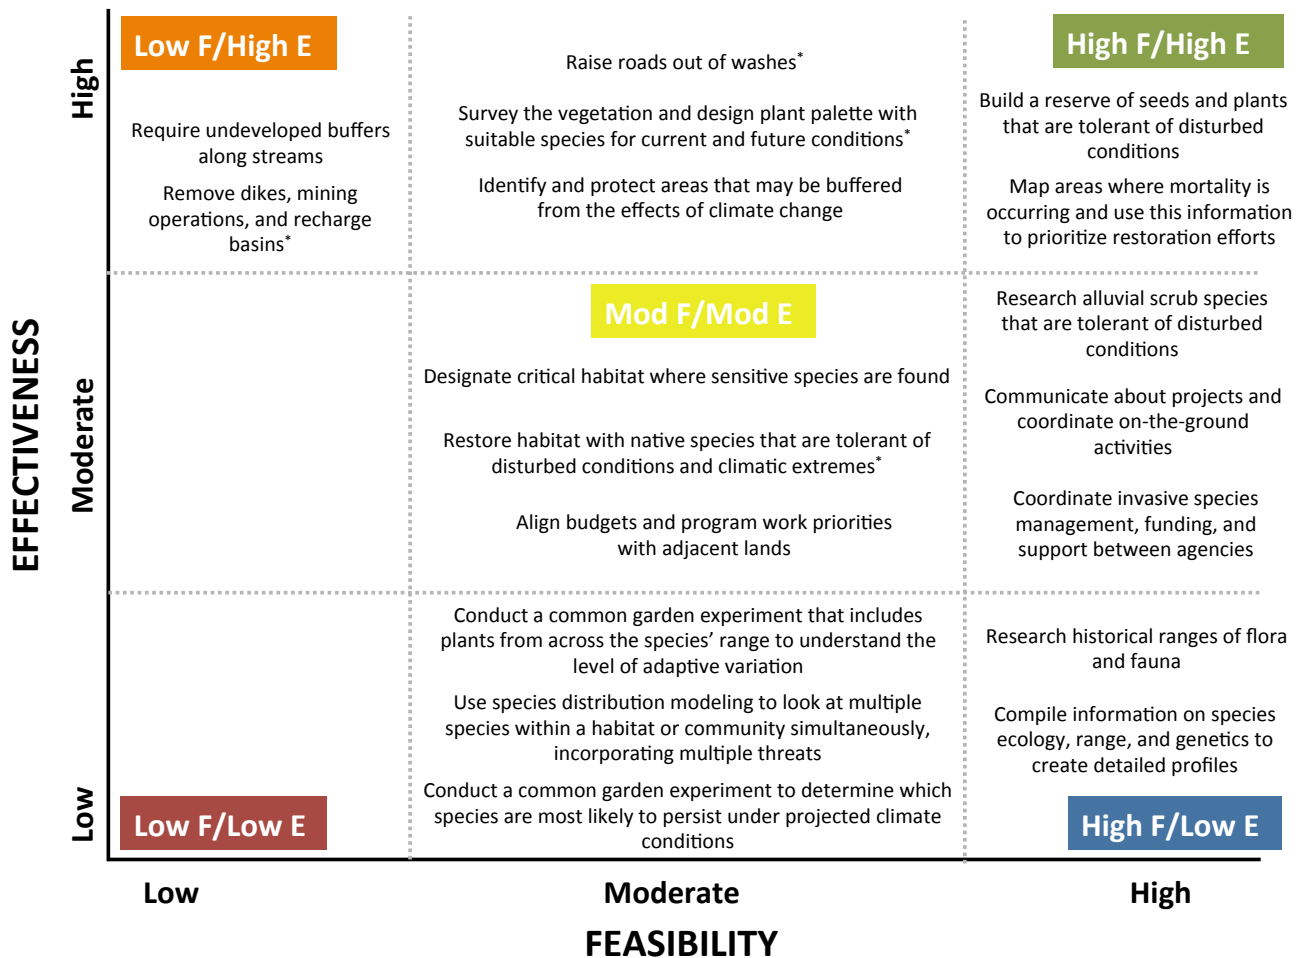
EFFECTIVENESS

High

Low F/High E

Require undeveloped buffers along streams

Remove dikes, mining operations, and recharge basins*

Raise roads out of washes*

Survey the vegetation and design plant palette with suitable species for current and future conditions*

Identify and protect areas that may be buffered from the effects of climate change

High F/High E

Build a reserve of seeds and plants that are tolerant of disturbed conditions

Map areas where mortality is occurring and use this information to prioritize restoration efforts

Moderate

Mod F/Mod E

Designate critical habitat where sensitive species are found

Restore habitat with native species that are tolerant of disturbed conditions and climatic extremes*

Align budgets and program work priorities with adjacent lands

Research alluvial scrub species that are tolerant of disturbed conditions

Communicate about projects and coordinate on-the-ground activities

Coordinate invasive species management, funding, and support between agencies

Low

Low F/Low E

Conduct a common garden experiment that includes plants from across the species' range to understand the level of adaptive variation

Use species distribution modeling to look at multiple species within a habitat or community simultaneously, incorporating multiple threats

Conduct a common garden experiment to determine which species are most likely to persist under projected climate conditions

Research historical ranges of flora and fauna

Compile information on species ecology, range, and genetics to create detailed profiles

High F/Low E

Low

Moderate

High

FEASIBILITY